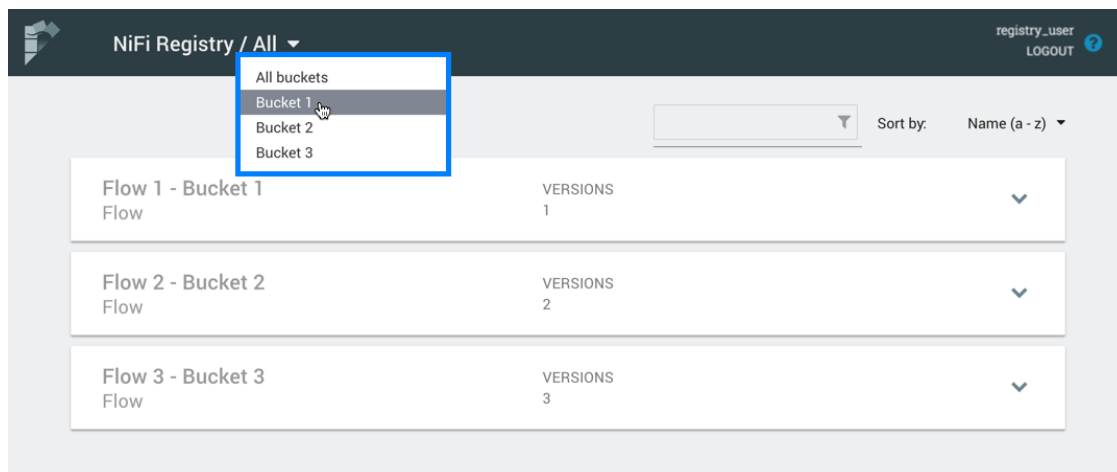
NiFi Registry / All

registry_user
LOGOUT

All buckets
Bucket 1
Bucket 2
Bucket 3

Sort by: Name (a - z)

Flow 1 - Bucket 1
Flow
VERSIONS
1

Flow 2 - Bucket 2
Flow
VERSIONS
2

Flow 3 - Bucket 3
Flow
VERSIONS
3